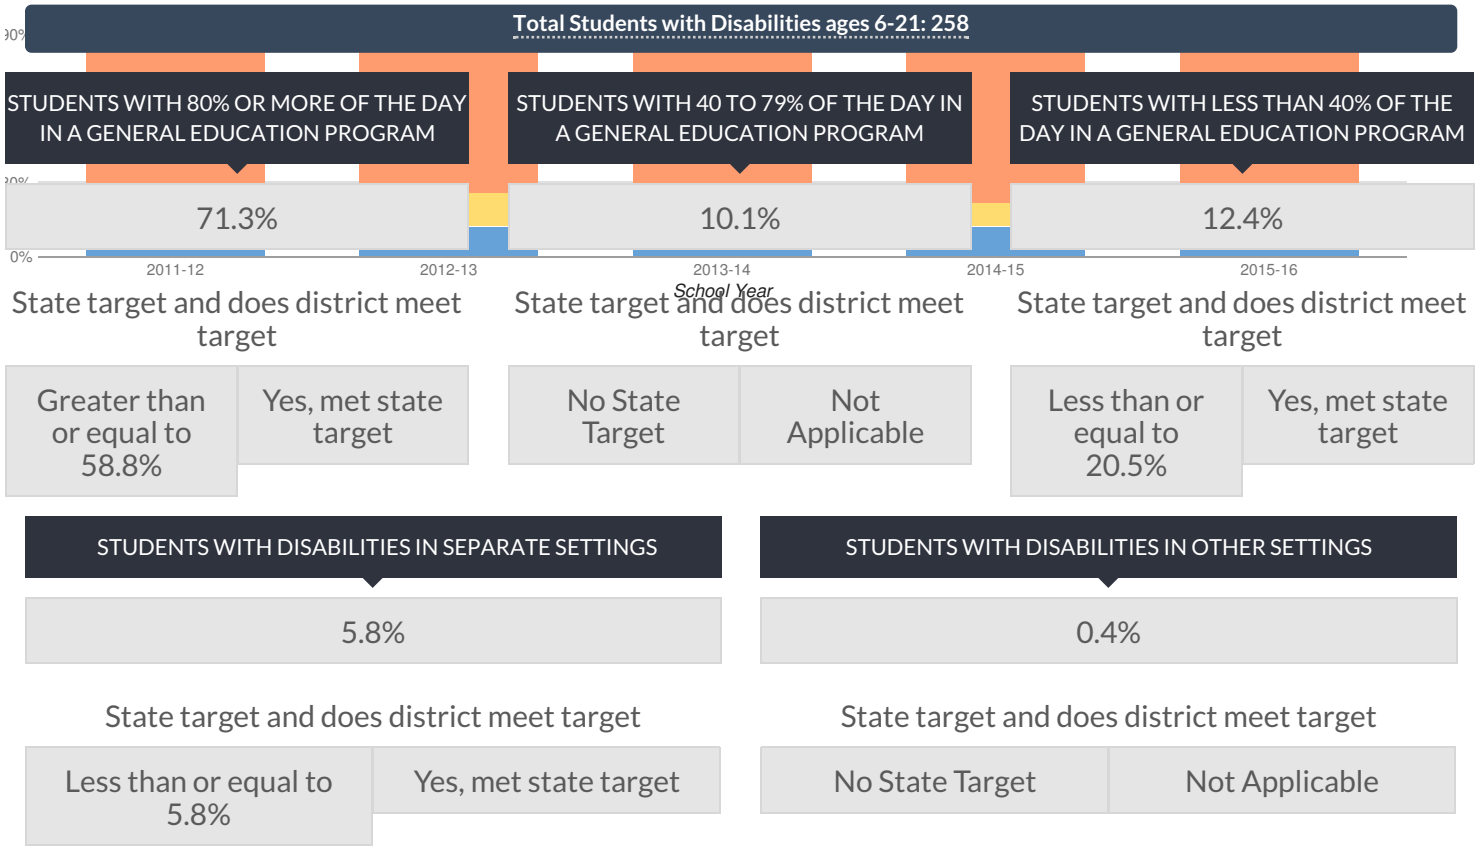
Total Students with Disabilities ages 6-21: 258

30%

STUDENTS WITH 80% OR MORE OF THE DAY IN A GENERAL EDUCATION PROGRAM

71.3%

State target and does district meet target

| Greater than or equal to 58.8% | Yes, met state target |
|---|---|

STUDENTS WITH 40 TO 79% OF THE DAY IN A GENERAL EDUCATION PROGRAM

10.1%

State target and does district meet target

| No State Target | Not Applicable |
|---|---|

STUDENTS WITH LESS THAN 40% OF THE DAY IN A GENERAL EDUCATION PROGRAM

12.4%

State target and does district meet target

| Less than or equal to 20.5% | Yes, met state target |
|---|---|

20%

0%

2011-12 2012-13 2013-14 2014-15 2015-16

School Year

STUDENTS WITH DISABILITIES IN SEPARATE SETTINGS

5.8%

State target and does district meet target

| Less than or equal to 5.8% | Yes, met state target |
|---|---|

STUDENTS WITH DISABILITIES IN OTHER SETTINGS

0.4%

State target and does district meet target

| No State Target | Not Applicable |
|---|---|